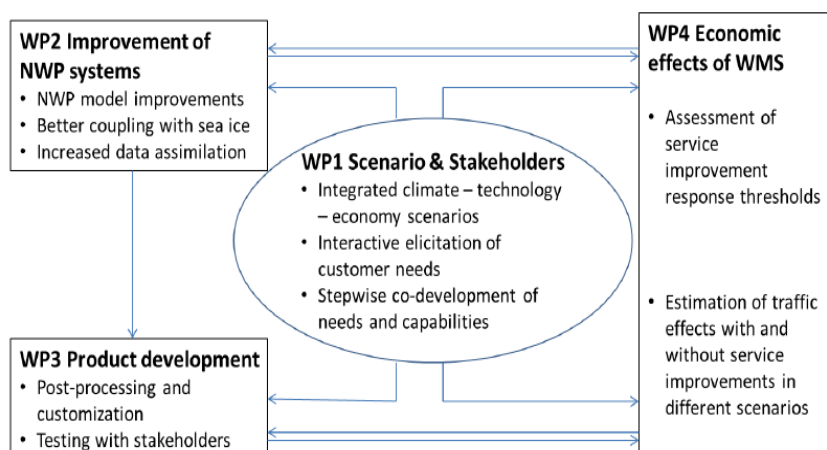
WP2 Improvement of NWP systems
• NWP model improvements
• Better coupling with sea ice
• Increased data assimilation

WP4 Economic effects of WMS
• Assessment of service improvement response thresholds
• Estimation of traffic effects with and without service improvements in different scenarios

WP1 Scenario & Stakeholders
• Integrated climate – technology – economy scenarios
• Interactive elicitation of customer needs
• Stepwise co-development of needs and capabilities

WP3 Product development
• Post-processing and customization
• Testing with stakeholders